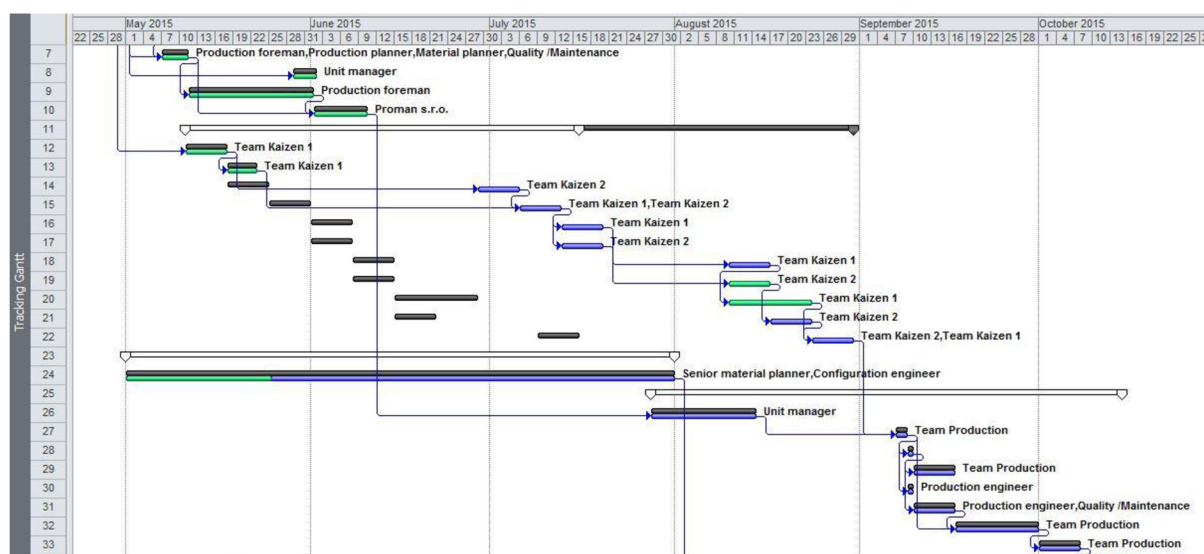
May 2015 | June 2015 | July 2015 | August 2015 | September 2015 | October 2015

22 25 28 1 4 7 10 13 16 19 22 25 28 31 3 6 9 12 15 18 21 24 27 30 3 6 9 12 15 18 21 24 27 30 2 5 8 11 14 17 20 23 26 29 1 4 7 10 13 16 19 22 25 28 1 4 7 10 13 16 19 22 25

Tracking Gantt

7 Production foreman,Production planner,Material planner,Quality /Maintenance
8 Unit manager
9 Production foreman
10 Proman s.r.o.
11
12 Team Kaizen 1
13 Team Kaizen 1
14 Team Kaizen 2
15 Team Kaizen 1,Team Kaizen 2
16 Team Kaizen 1
17 Team Kaizen 2
18 Team Kaizen 1
19 Team Kaizen 2
20 Team Kaizen 1
21 Team Kaizen 2
22 Team Kaizen 2,Team Kaizen 1
23
24 Senior material planner,Configuration engineer
25
26 Unit manager
27 Team Production
28
29 Team Production
30 Production engineer
31 Production engineer,Quality /Maintenance
32 Team Production
33 Team Production